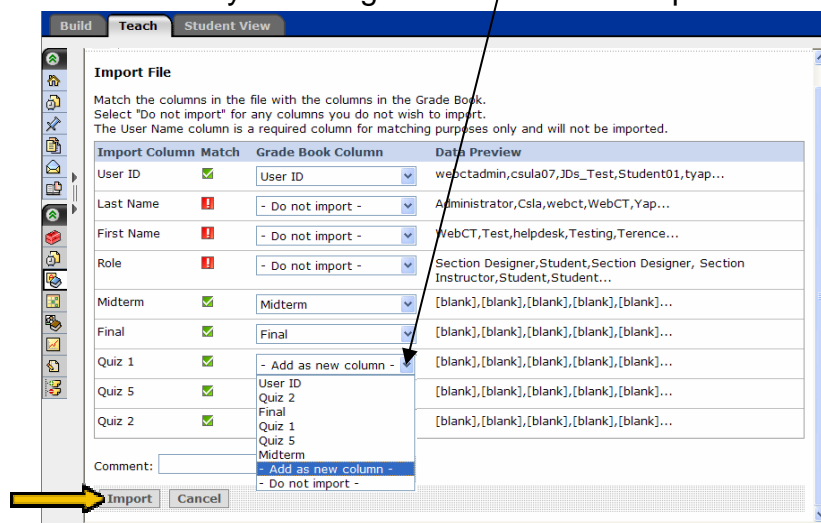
Build | Teach | Student View

Import File

Match the columns in the file with the columns in the Grade Book.
Select "Do not import" for any columns you do not wish to import.
The User Name column is a required column for matching purposes only and will not be imported.

| Import Column | Match | Grade Book Column | Data Preview |
|---|---|---|---|
| User ID | | User ID | webctadmin,csula07,JDs_Test,Student01,tyap... |
| Last Name | ! | - Do not import - | Administrator,Csla,webct,WebCT,Yap... |
| First Name | ! | - Do not import - | WebCT,Test,helpdesk,Testing,Terence... |
| Role | ! | - Do not import - | Section Designer,Student,Section Designer, Section Instructor,Student,Student... |
| Midterm | | Midterm | [blank],[blank],[blank],[blank],[blank]... |
| Final | | Final | [blank],[blank],[blank],[blank],[blank]... |
| Quiz 1 | | - Add as new column - | [blank],[blank],[blank],[blank],[blank]... |
| Quiz 5 | | | [blank],[blank],[blank],[blank],[blank]... |
| Quiz 2 | | | [blank],[blank],[blank],[blank],[blank]... |

User ID
Quiz 2
Final
Quiz 1
Quiz 5
Midterm
- Add as new column -
- Do not import -

Comment:

Import | Cancel